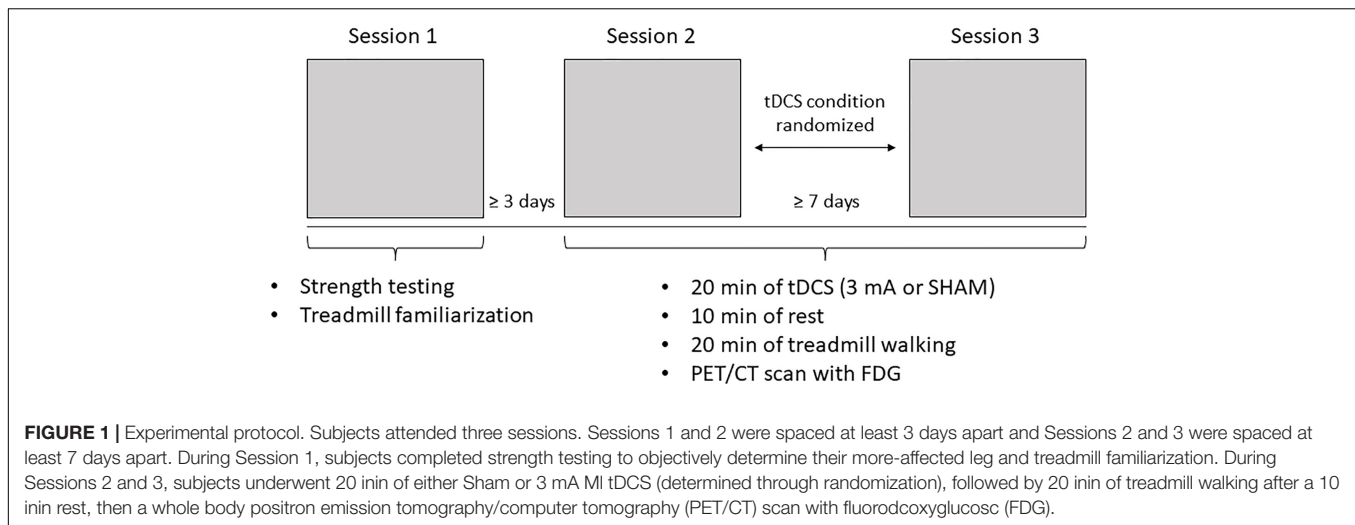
Session 1

Session 2

Session 3

tDCS condition randomized

≥ 3 days

≥ 7 days

- Strength testing
- Treadmill familiarization

- 20 min of tDCS (3 mA or SHAM)
- 10 min of rest
- 20 min of treadmill walking
- PET/CT scan with FDG

**FIGURE 1 |** Experimental protocol. Subjects attended three sessions. Sessions 1 and 2 were spaced at least 3 days apart and Sessions 2 and 3 were spaced at least 7 days apart. During Session 1, subjects completed strength testing to objectively determine their more-affected leg and treadmill familiarization. During Sessions 2 and 3, subjects underwent 20 inin of either Sham or 3 mA Ml tDCS (determined through randomization), followed by 20 inin of treadmill walking after a 10 inin rest, then a whole body positron emission tomography/computer tomography (PET/CT) scan with fluorodcoxyglucosc (FDG).